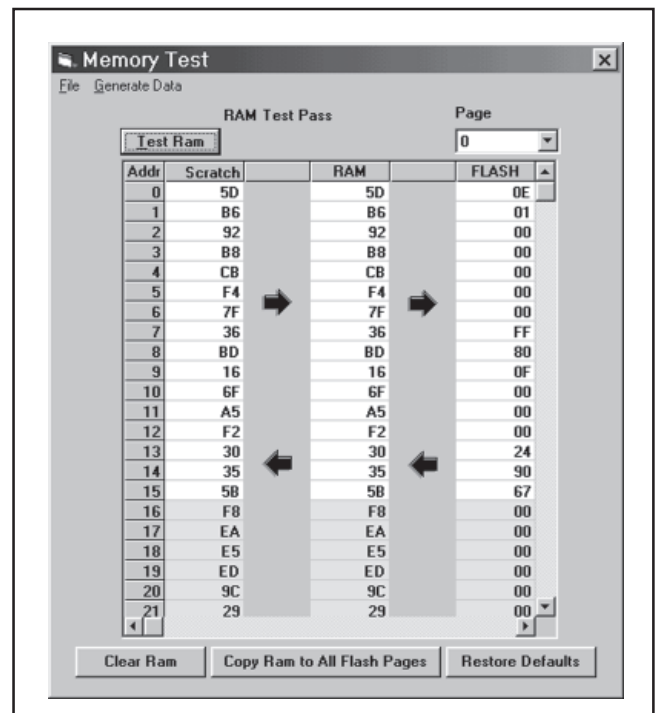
Memory Test

File Generate Data

RAM Test Pass

Page

Test Ram

0

| Addr | Scratch | | RAM | | FLASH |
|---|---|---|---|---|---|
| 0 | 5D | | 5D | | 0E |
| 1 | B6 | | B6 | | 01 |
| 2 | 92 | | 92 | | 00 |
| 3 | B8 | | B8 | | 00 |
| 4 | CB | | CB | | 00 |
| 5 | F4 | | F4 | | 00 |
| 6 | 7F | | 7F | | 00 |
| 7 | 36 | | 36 | | FF |
| 8 | BD | | BD | | 80 |
| 9 | 16 | | 16 | | 0F |
| 10 | 6F | | 6F | | 00 |
| 11 | A5 | | A5 | | 00 |
| 12 | F2 | | F2 | | 00 |
| 13 | 30 | | 30 | | 24 |
| 14 | 35 | | 35 | | 90 |
| 15 | 5B | | 5B | | 67 |
| 16 | F8 | | F8 | | 00 |
| 17 | EA | | EA | | 00 |
| 18 | E5 | | E5 | | 00 |
| 19 | ED | | ED | | 00 |
| 20 | 9C | | 9C | | 00 |
| 21 | 29 | | 29 | | 00 |

Clear Ram

Copy Ram to All Flash Pages

Restore Defaults